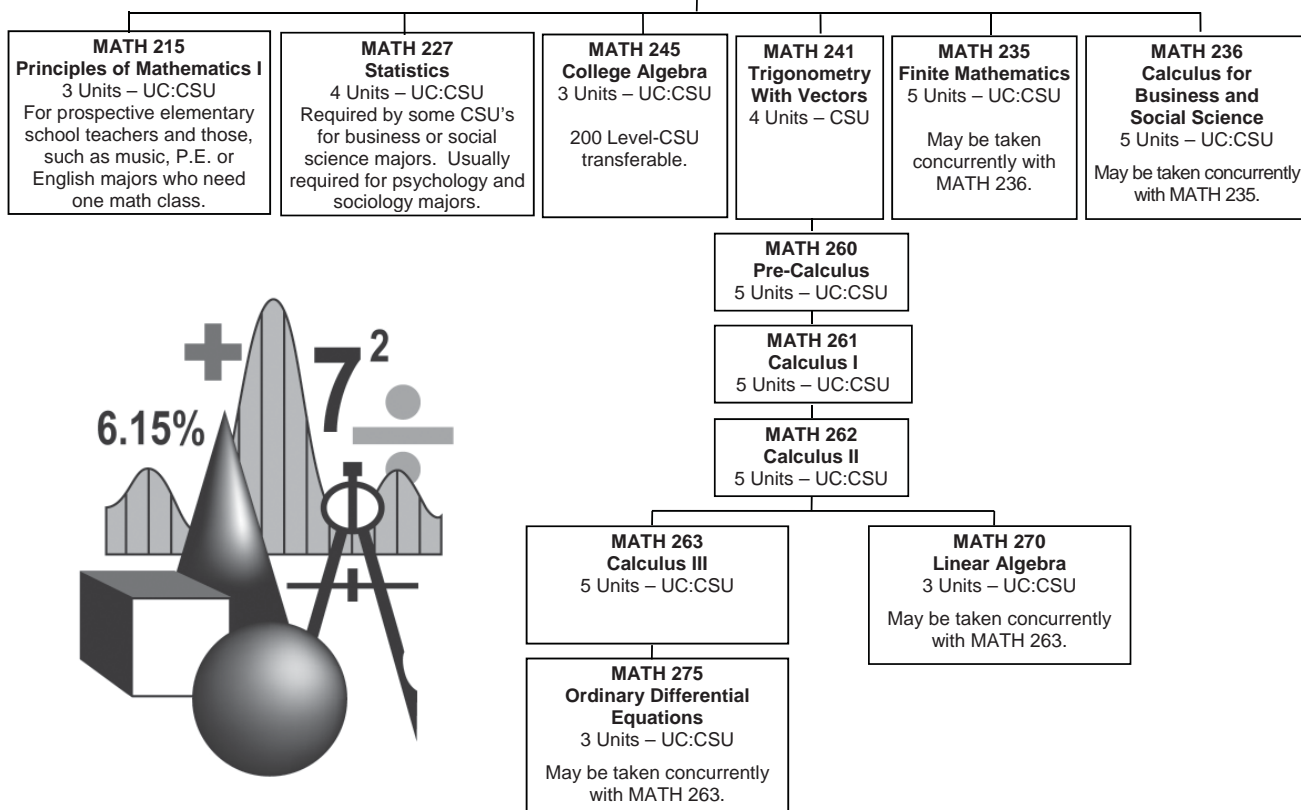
**MATH 215**
**Principles of Mathematics I**
3 Units – UC:CSU
For prospective elementary school teachers and those, such as music, P.E. or English majors who need one math class.

**MATH 227**
**Statistics**
4 Units – UC:CSU
Required by some CSU's for business or social science majors. Usually required for psychology and sociology majors.

**MATH 245**
**College Algebra**
3 Units – UC:CSU

200 Level-CSU transferable.

**MATH 241**
**Trigonometry With Vectors**
4 Units – CSU

**MATH 235**
**Finite Mathematics**
5 Units – UC:CSU

May be taken concurrently with MATH 236.

**MATH 236**
**Calculus for Business and Social Science**
5 Units – UC:CSU

May be taken concurrently with MATH 235.

**MATH 260**
**Pre-Calculus**
5 Units – UC:CSU

**MATH 261**
**Calculus I**
5 Units – UC:CSU

**MATH 262**
**Calculus II**
5 Units – UC:CSU

**MATH 263**
**Calculus III**
5 Units – UC:CSU

**MATH 270**
**Linear Algebra**
3 Units – UC:CSU

May be taken concurrently with MATH 263.

**MATH 275**
**Ordinary Differential Equations**
3 Units – UC:CSU

May be taken concurrently with MATH 263.

6.15%

$7^2$